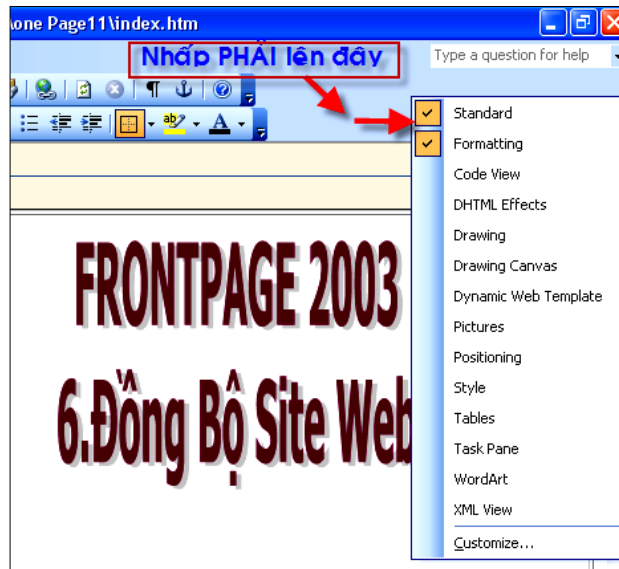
aone Page11\index.htm

Nhấp PHẢI lên đây

Type a question for help

Standard
Formatting
Code View
DHTML Effects
Drawing
Drawing Canvas
Dynamic Web Template
Pictures
Positioning
Style
Tables
Task Pane
WordArt
XML View
Customize...

FRONTPAGE 2003
6.Đồng Bộ Site Web